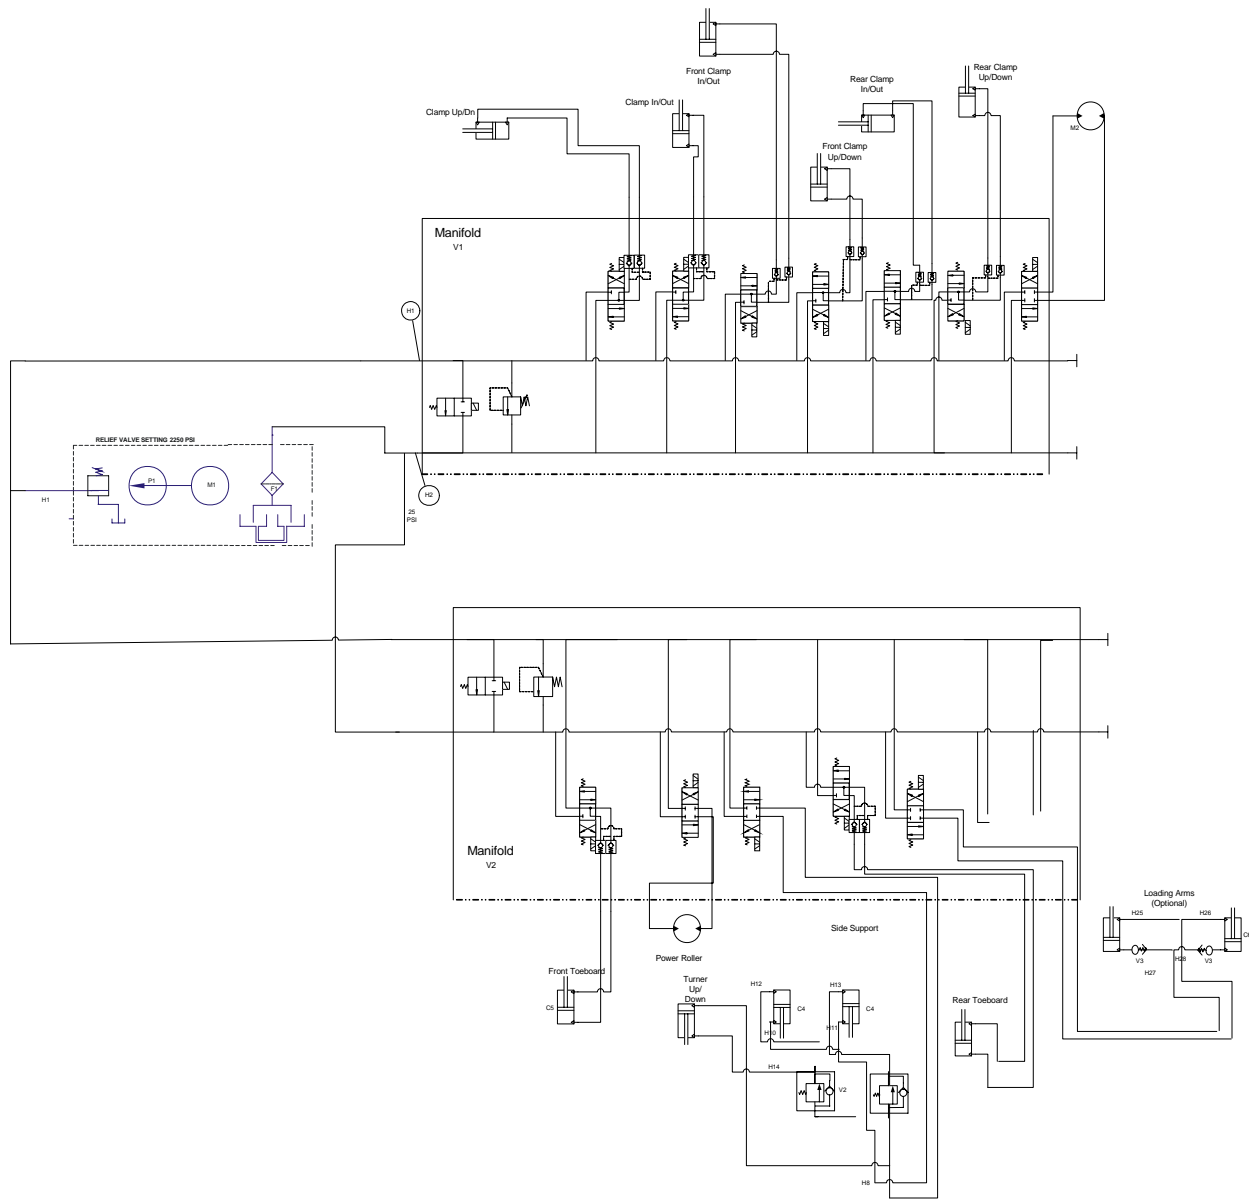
Front Clamp In/Out

Rear Clamp In/Out

Rear Clamp Up/Down

Clamp Up/Dn

Clamp In/Out

M2

Front Clamp Up/Down

Manifold
V1

H1

RELIEF VALVE SETTING 2250 PSI

P1

M1

F1

H1

H2

25 PSI

Manifold
V2

Loading Arms (Optional)

H25

H26

C!

V3

H27

H28

V3

Side Support

Power Roller

Front Toeboard

C5

Turner Up/ Down

H12

C4

H13

C4

H10

H11

Rear Toeboard

H14

V2

H8